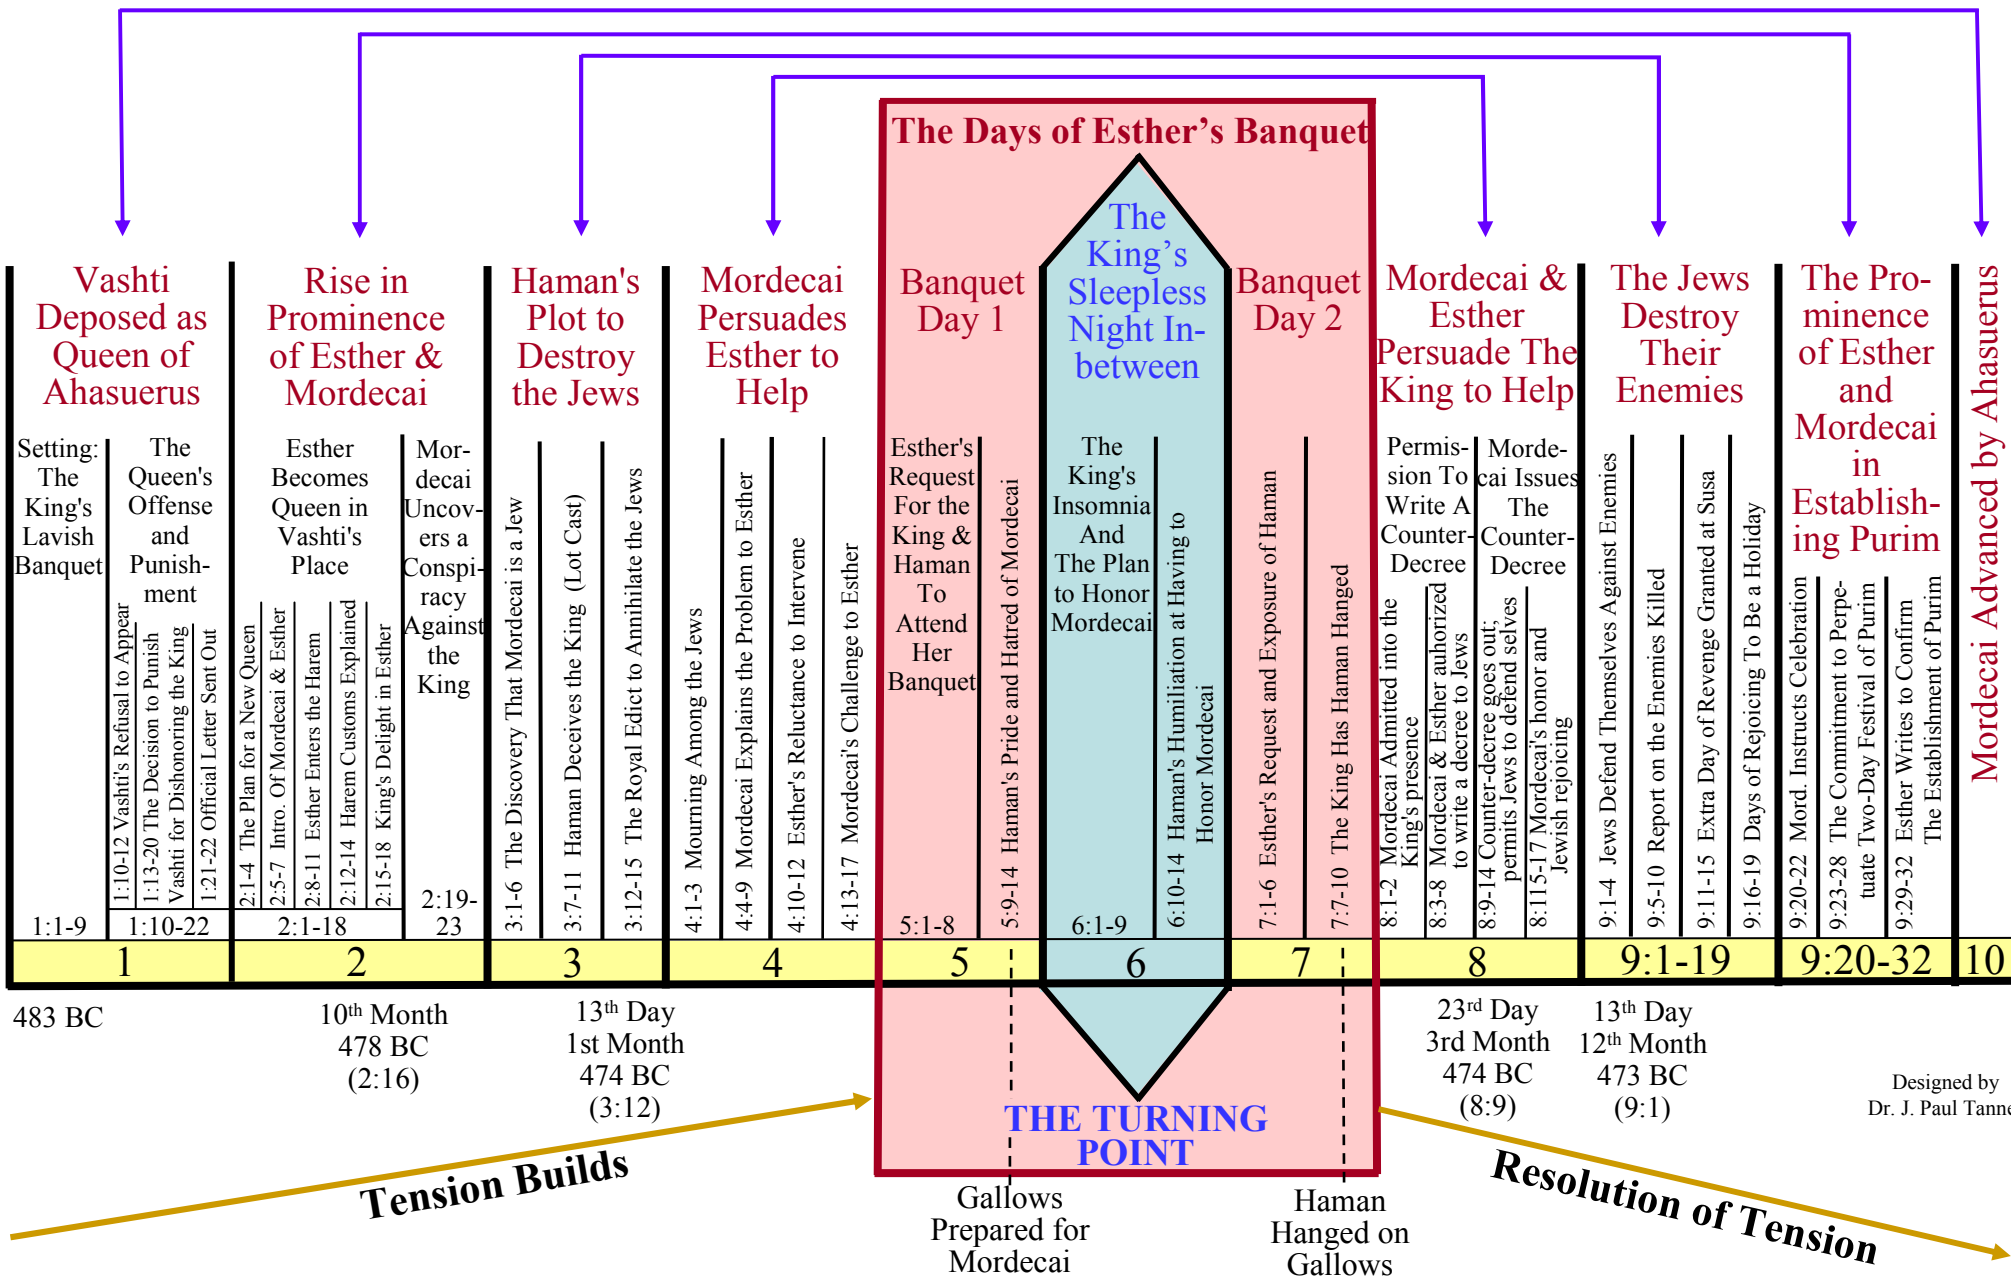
The Days of Esther's Banquet

Vashti Deposed as Queen of Ahasuerus

Setting: The King's Lavish Banquet

The Queen's Offense and Punishment

1:10-12 Vashti's Refusal to Appear
1:13-20 The Decision to Punish Vashti for Dishonoring the King
1:21-22 Official Letter Sent Out

1:1-9
1:10-22

Rise in Prominence of Esther & Mordecai

Esther Becomes Queen in Vashti's Place

2:1-4 The Plan for a New Queen
2:5-7 Intro. Of Mordecai & Esther
2:8-11 Esther Enters the Harem
2:12-14 Harem Customs Explained
2:15-18 King's Delight in Esther

Mordecai Uncovers a Conspiracy Against the King

2:1-18
2:19-23

Haman's Plot to Destroy the Jews

3:1-6 The Discovery That Mordecai is a Jew
3:7-11 Haman Deceives the King (Lot Cast)
3:12-15 The Royal Edict to Annihilate the Jews

Mordecai Persuades Esther to Help

4:1-3 Mourning Among the Jews
4:4-9 Mordecai Explains the Problem to Esther
4:10-12 Esther's Reluctance to Intervene
4:13-17 Mordecai's Challenge to Esther

Banquet Day 1

Esther's Request For the King & Haman To Attend Her Banquet

5:9-14 Haman's Pride and Hatred of Mordecai

5:1-8

The King's Sleepless Night In-between

The King's Insomnia And The Plan to Honor Mordecai

6:10-14 Haman's Humiliation at Having to Honor Mordecai

6:1-9

Banquet Day 2

7:1-6 Esther's Request and Exposure of Haman
7:7-10 The King Has Haman Hanged

Mordecai & Esther Persuade The King to Help

Permission To Write A Counter-Decree

Mordecai Issues The Counter-Decree

8:1-2 Mordecai Admitted into the King's presence
8:3-8 Mordecai & Esther auhorized to write a decree to Jews
8:9-14 Counter-decree goes out; permits Jews to defend selves
8:15-17 Mordecai's honor and Jewish rejoicing

The Jews Destroy Their Enemies

9:1-4 Jews Defend Themselves Against Enemies
9:5-10 Report on the Enemies Killed
9:11-15 Extra Day of Revenge Granted at Susa
9:16-19 Days of Rejoicing To Be a Holiday

The Prominence of Esther and Mordecai in Establishing Purim

9:20-22 Mord. Instructs Celebration
9:23-28 The Commitment to Perpetuate Two-Day Festival of Purim
9:29-32 Esther Writes to Confirm The Establishment of Purim

Mordecai Advanced by Ahasuerus

| 1 | 2 | 3 | 4 | 5 | 6 | 7 | 8 | 9:1-19 | 9:20-32 | 10 |

483 BC

10th Month
478 BC
(2:16)

13th Day
1st Month
474 BC
(3:12)

23rd Day
3rd Month
474 BC
(8:9)

13th Day
12th Month
473 BC
(9:1)

Designed by
Dr. J. Paul Tanne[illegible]

THE TURNING POINT

Tension Builds

Gallows Prepared for Mordecai

Haman Hanged on Gallows

Resolution of Tension